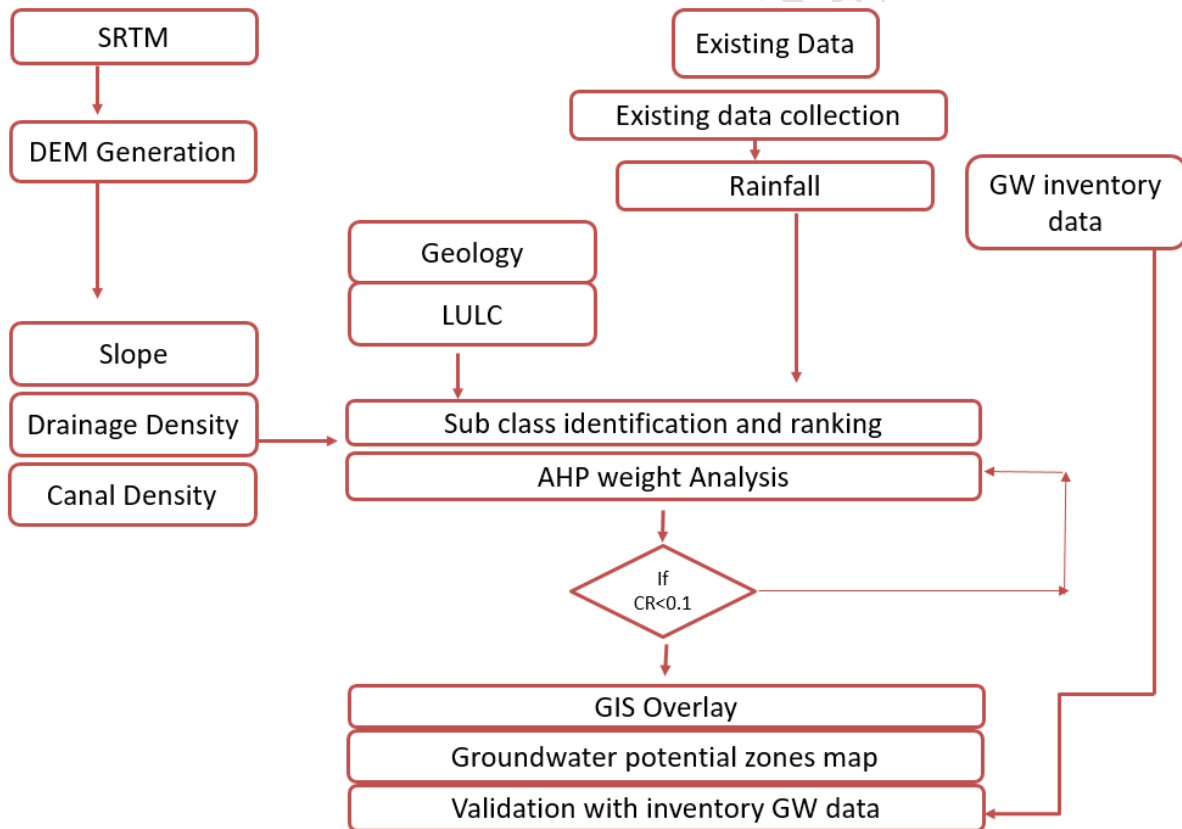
SRTM

DEM Generation

Slope

Drainage Density

Canal Density

Existing Data

Existing data collection

Rainfall

GW inventory data

Geology

LULC

Sub class identification and ranking

AHP weight Analysis

If CR<0.1

GIS Overlay

Groundwater potential zones map

Validation with inventory GW data